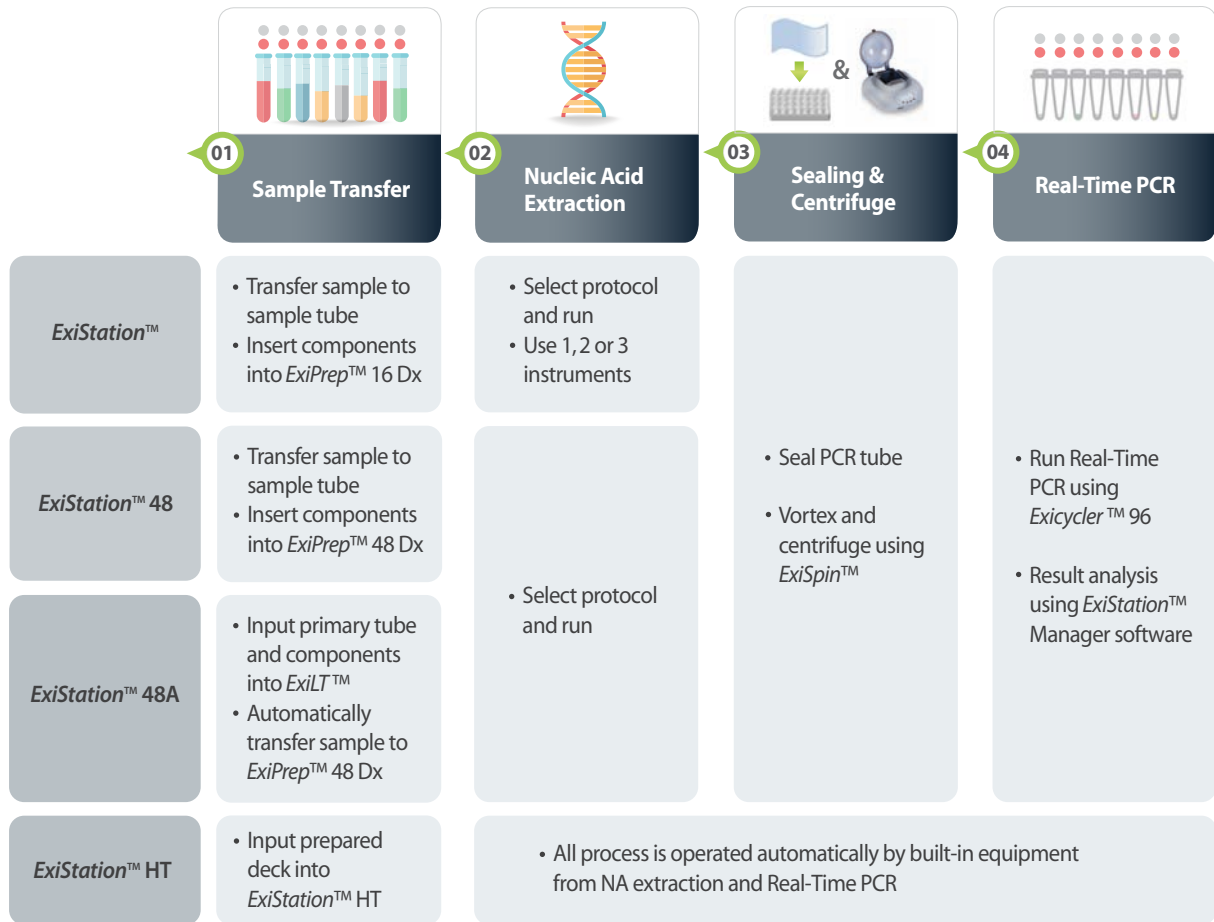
|  | 01 Sample Transfer | 02 Nucleic Acid Extraction | 03 Sealing & Centrifuge | 04 Real-Time PCR |
|---|---|---|---|---|
| ExiStation™ | • Transfer sample to sample tube • Insert components into ExiPrep™ 16 Dx | • Select protocol and run • Use 1, 2 or 3 instruments | • Seal PCR tube • Vortex and centrifuge using ExiSpin™ | • Run Real-Time PCR using Exicycler ™ 96 • Result analysis using ExiStation™ Manager software |
| ExiStation™ 48 | • Transfer sample to sample tube • Insert components into ExiPrep™ 48 Dx | • Select protocol and run | | |
| ExiStation™ 48A | • Input primary tube and components into ExiLT ™ • Automatically transfer sample to ExiPrep™ 48 Dx | | | |
| ExiStation™ HT | • Input prepared deck into ExiStation™ HT | • All process is operated automatically by built-in equipment from NA extraction and Real-Time PCR | | |